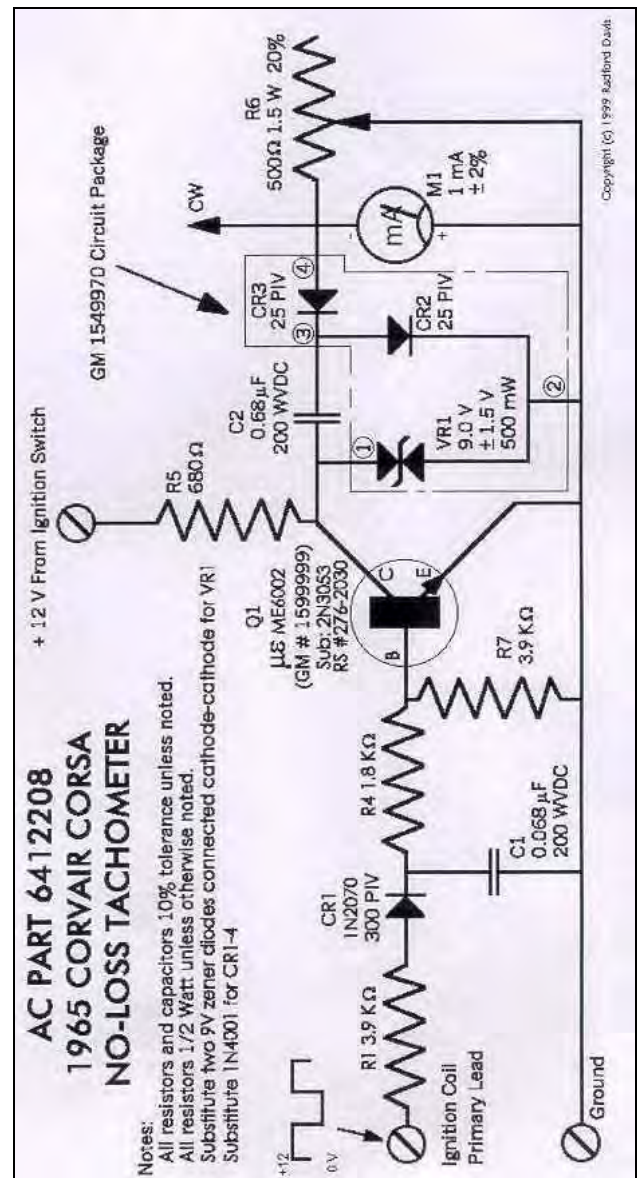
AC PART 6412208
1965 CORVAIR CORSA
NO-LOSS TACHOMETER

Notes:
All resistors and capacitors 10% tolerance unless noted.
All resistors 1/2 Watt unless otherwise noted.
Substitute two 9V zener diodes connected cathode-cathode for VR1
Substitute 1N4001 for CR1-4

+12
0 V

Ignition Coil Primary Lead

Ground

R1 3.9 KΩ

CR1 1N2070 300 PIV

C1 0.068 µF 200 WVDC

R4 1.8 KΩ

R7 3.9 KΩ

Q1 µε ME6002 (GM # 1599999) Sub: 2N3053 RS #276-2030

B
C
E

+ 12 V From Ignition Switch

R5 680Ω

C2 0.68 µF 200 WVDC

VR1 9.0 V ± 1.5 V 500 mW

①
②
③
④

CR2 25 PIV

CR3 25 PIV

GM 1549970 Circuit Package

CW

R6 500Ω 1.5 W 20%

mA

M1 1 mA ± 2%

-
+

Copyright (c) 1999 Radford Davis